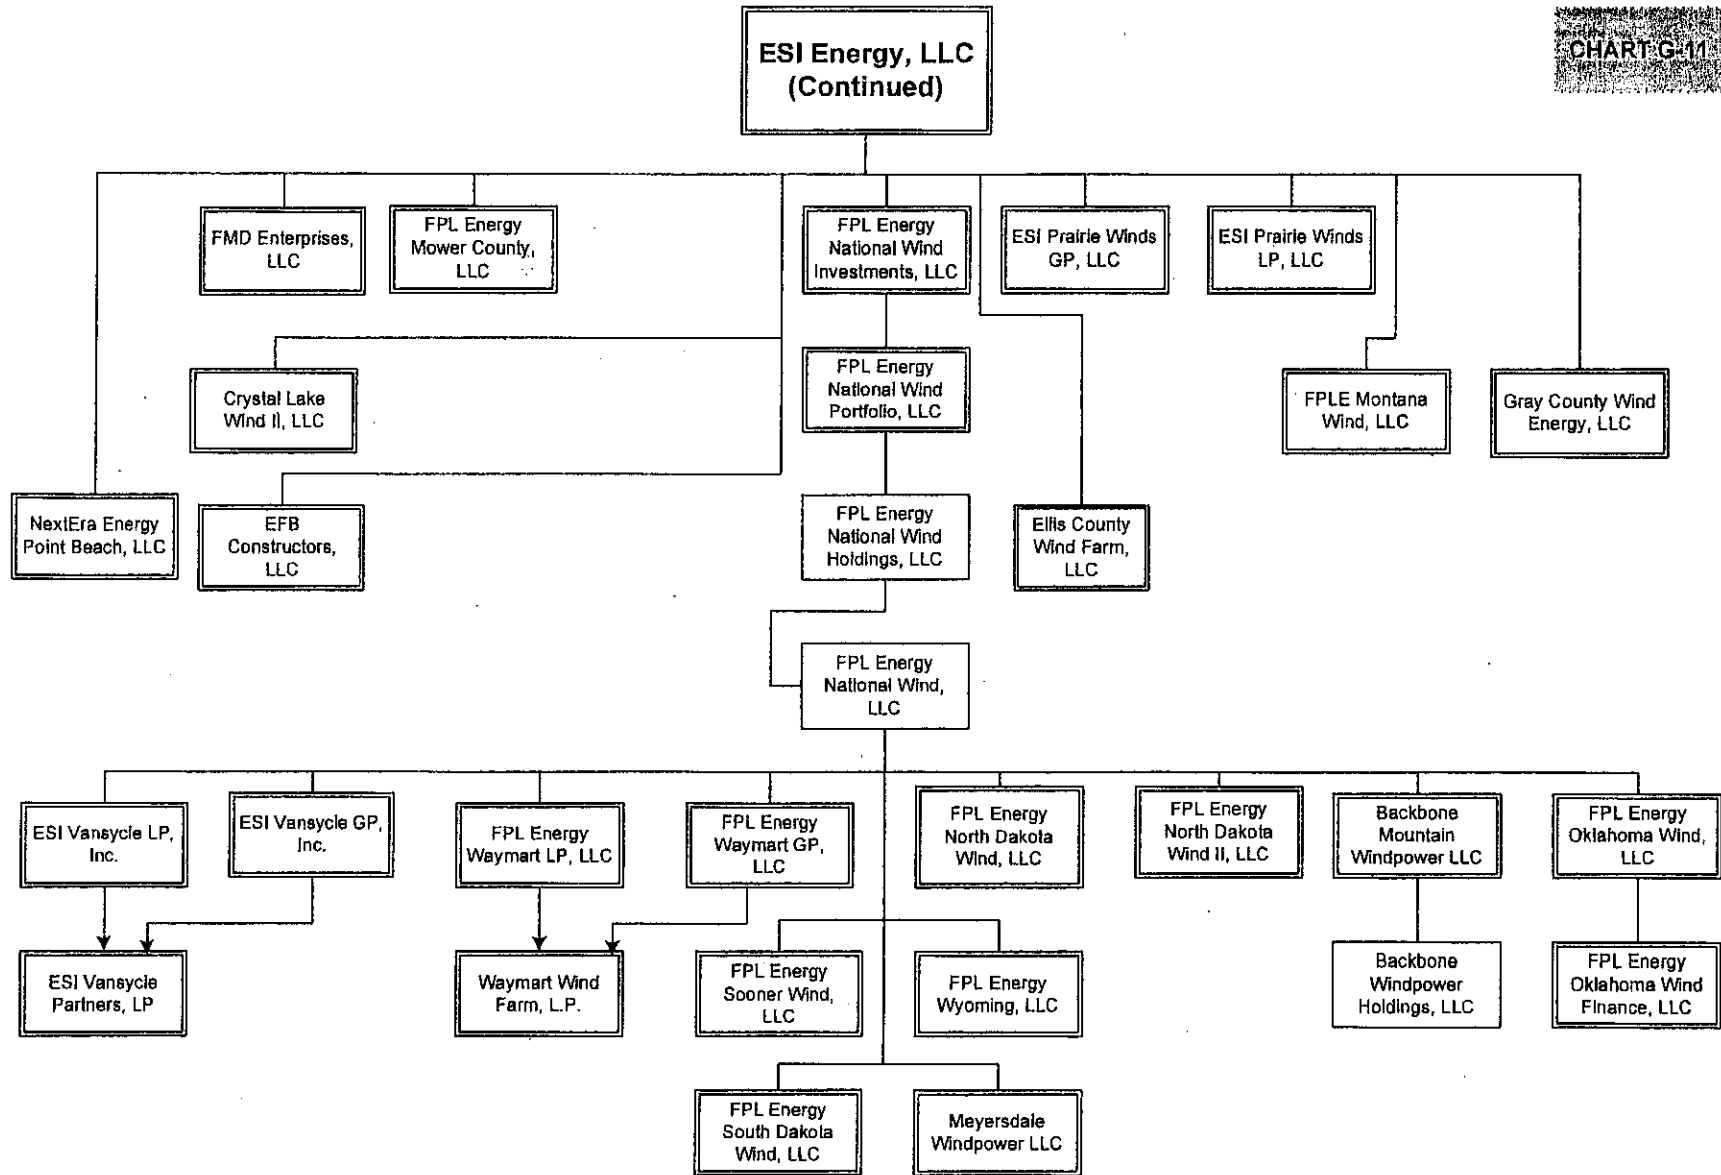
CHART G-11

ESI Energy, LLC (Continued)

FMD Enterprises, LLC

FPL Energy Mower County, LLC

FPL Energy National Wind Investments, LLC

ESI Prairie Winds GP, LLC

ESI Prairie Winds LP, LLC

Crystal Lake Wind II, LLC

FPL Energy National Wind Portfolio, LLC

FPLE Montana Wind, LLC

Gray County Wind Energy, LLC

NextEra Energy Point Beach, LLC

EFB Constructors, LLC

FPL Energy National Wind Holdings, LLC

Ellis County Wind Farm, LLC

FPL Energy National Wind, LLC

ESI Vansycle LP, Inc.

ESI Vansycle GP, Inc.

FPL Energy Waymart LP, LLC

FPL Energy Waymart GP, LLC

FPL Energy North Dakota Wind, LLC

FPL Energy North Dakota Wind II, LLC

Backbone Mountain Windpower LLC

FPL Energy Oklahoma Wind, LLC

ESI Vansycle Partners, LP

Waymart Wind Farm, L.P.

FPL Energy Sooner Wind, LLC

FPL Energy Wyoming, LLC

Backbone Windpower Holdings, LLC

FPL Energy Oklahoma Wind Finance, LLC

FPL Energy South Dakota Wind, LLC

Meyersdale Windpower LLC